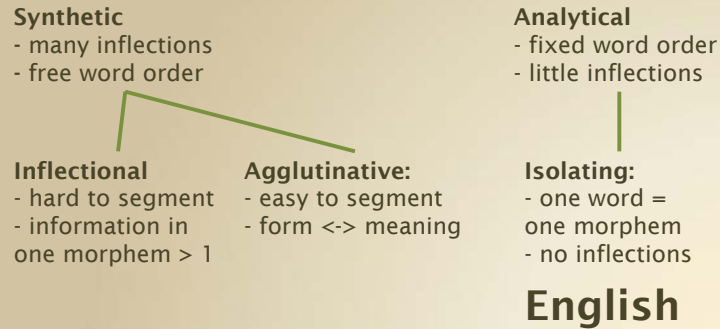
Synthetic
- many inflections
- free word order

Analytical
- fixed word order
- little inflections

Inflectional
- hard to segment
- information in one morphem > 1

Agglutinative:
- easy to segment
- form <-> meaning

Isolating:
- one word = one morphem
- no inflections

English